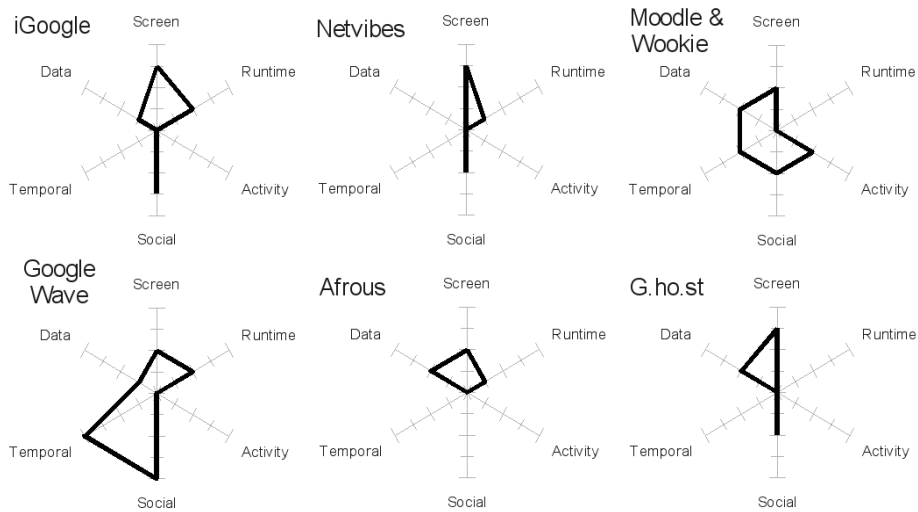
iGoogle
Screen
Data
Runtime
Temporal
Activity
Social

Netvibes
Screen
Data
Runtime
Temporal
Activity
Social

Moodle & Wookie
Screen
Data
Runtime
Temporal
Activity
Social

Google Wave
Screen
Data
Runtime
Temporal
Activity
Social

Afrous
Screen
Data
Runtime
Temporal
Activity
Social

G.ho.st
Screen
Data
Runtime
Temporal
Activity
Social